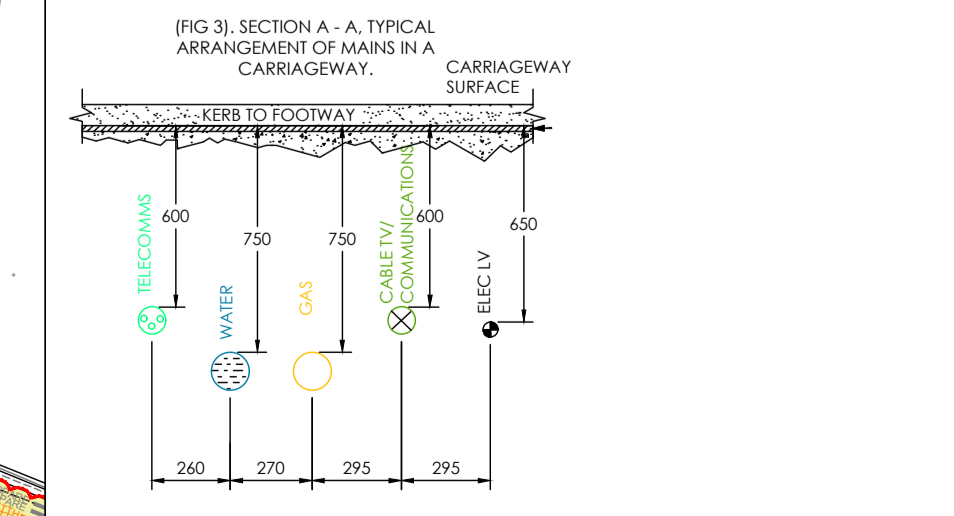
(FIG 3). SECTION A - A, TYPICAL ARRANGEMENT OF MAINS IN A CARRIAGEWAY.

CARRIAGEWAY SURFACE

KERB TO FOOTWAY

TELECOMMS

600

WATER

750

GAS

750

CABLE TV/ COMMUNICATIONS

600

ELEC LV

650

260

270

295

295